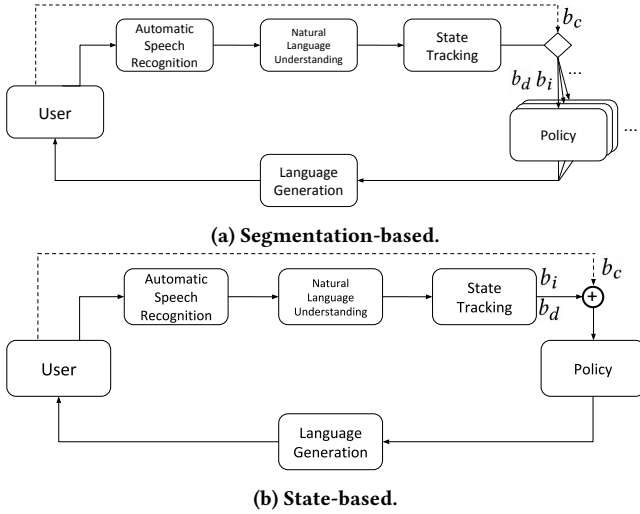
Automatic Speech Recognition

Natural Language Understanding

State Tracking

$b_c$

$b_d$ $b_i$

...

User

Policy

...

Language Generation

(a) Segmentation-based.

Automatic Speech Recognition

Natural Language Understanding

State Tracking

$b_i$

$b_d$

$b_c$

$+$

User

Policy

Language Generation

(b) State-based.